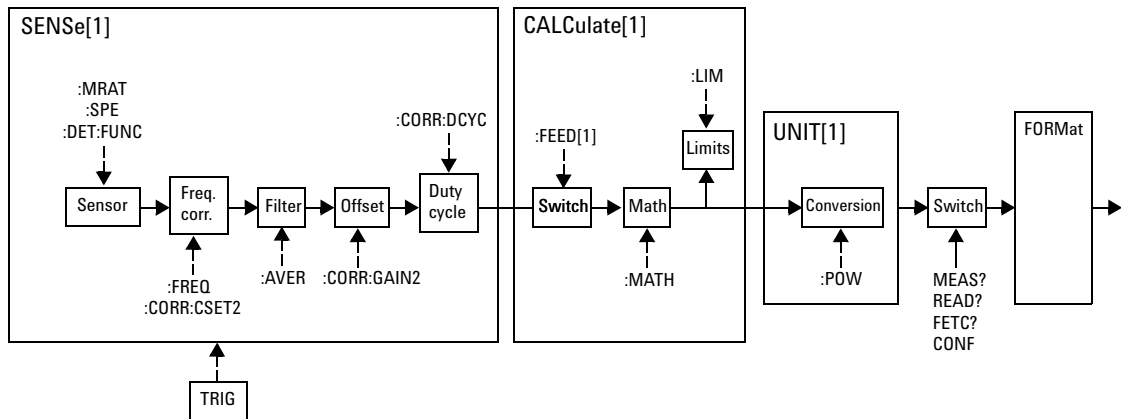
SENSe[1]

:MRAT
:SPE
:DET:FUNC

Sensor

Freq. corr.

:FREQ
:CORR:CSET2

Filter

:AVER

Offset

:CORR:GAIN2

:CORR:DCYC

Duty cycle

TRIG

CALCulate[1]

:FEED[1]

Switch

Math

:MATH

:LIM

Limits

UNIT[1]

Conversion

:POW

Switch

MEAS?
READ?
FETC?
CONF

FORMat